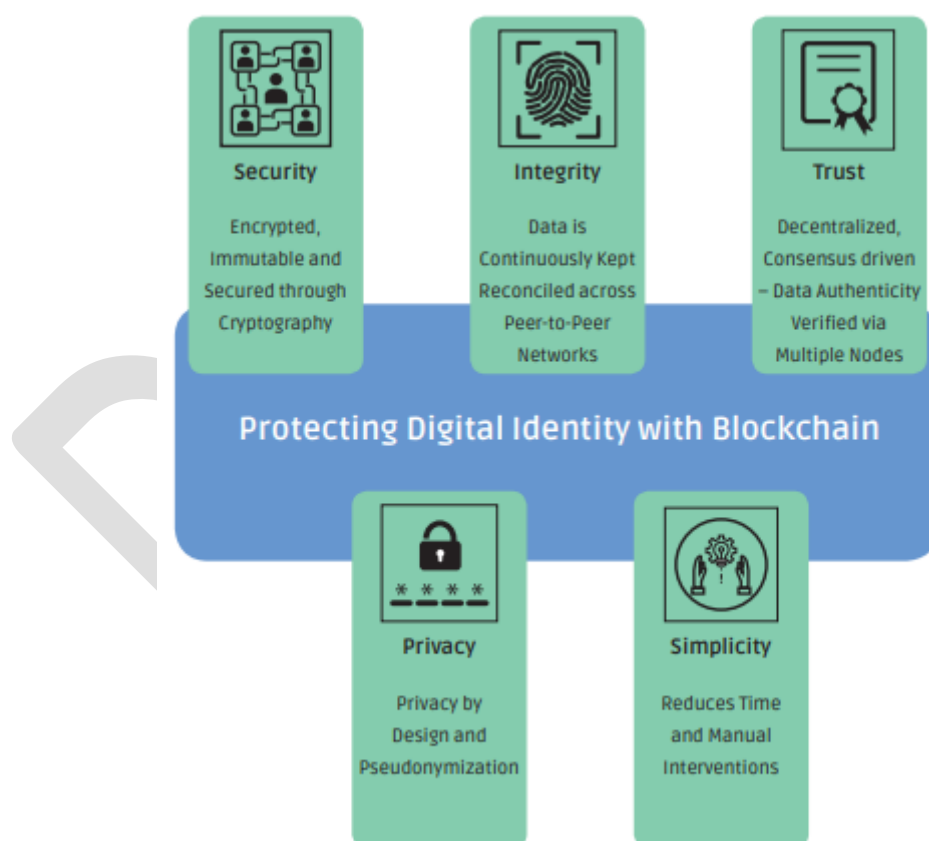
Security

Encrypted, Immutable and Secured through Cryptography

Integrity

Data is Continuously Kept Reconciled across Peer-to-Peer Networks

Trust

Decentralized, Consensus driven – Data Authenticity Verified via Multiple Nodes

Protecting Digital Identity with Blockchain

* * * *

Privacy

Privacy by Design and Pseudonymization

Simplicity

Reduces Time and Manual Interventions